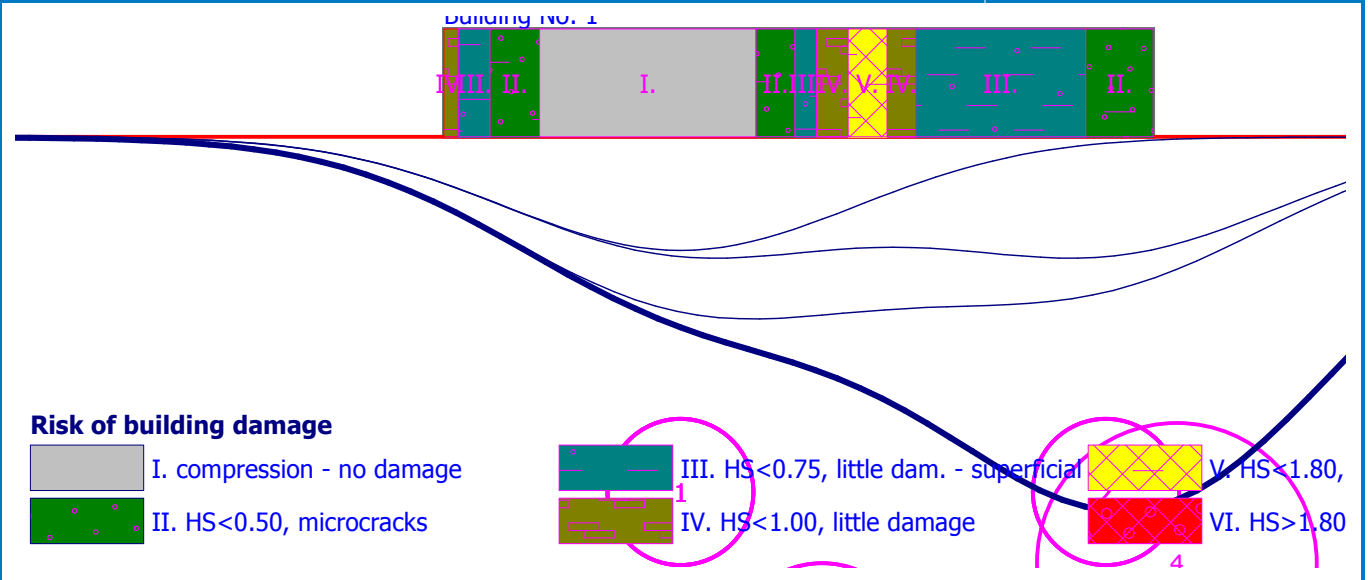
Building No. 1

IV. III. II. I. II. III. IV. V. IV. III. II.

Risk of building damage

I. compression - no damage

II. HS<0.50, microcracks

III. HS<0.75, little dam. - superficial

IV. HS<1.00, little damage

V. HS<1.80,

VI. HS>1.80

1

4